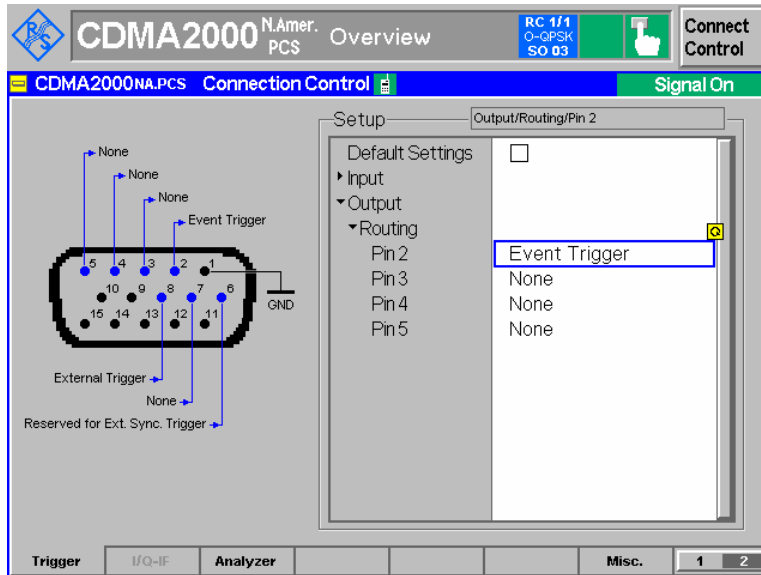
CDMA2000 N.Amer. PCS Overview

RC 1/1
O-QPSK
SO 03

Connect Control

CDMA2000NA.PCS Connection Control

Signal On

Setup

Output/Routing/Pin 2

None
None
None
Event Trigger

5 4 3 2 1
10 9 8 7 6
15 14 13 12 11

GND

External Trigger
None
Reserved for Ext. Sync. Trigger

| | |
|---|---|
| Default Settings | ☐ |
| ▸Input | |
| ▾Output | |
| ▾Routing | |
| Pin 2 | Event Trigger |
| Pin 3 | None |
| Pin 4 | None |
| Pin 5 | None |

Trigger | I/Q-IF | Analyzer | | | | Misc. | 1 | 2